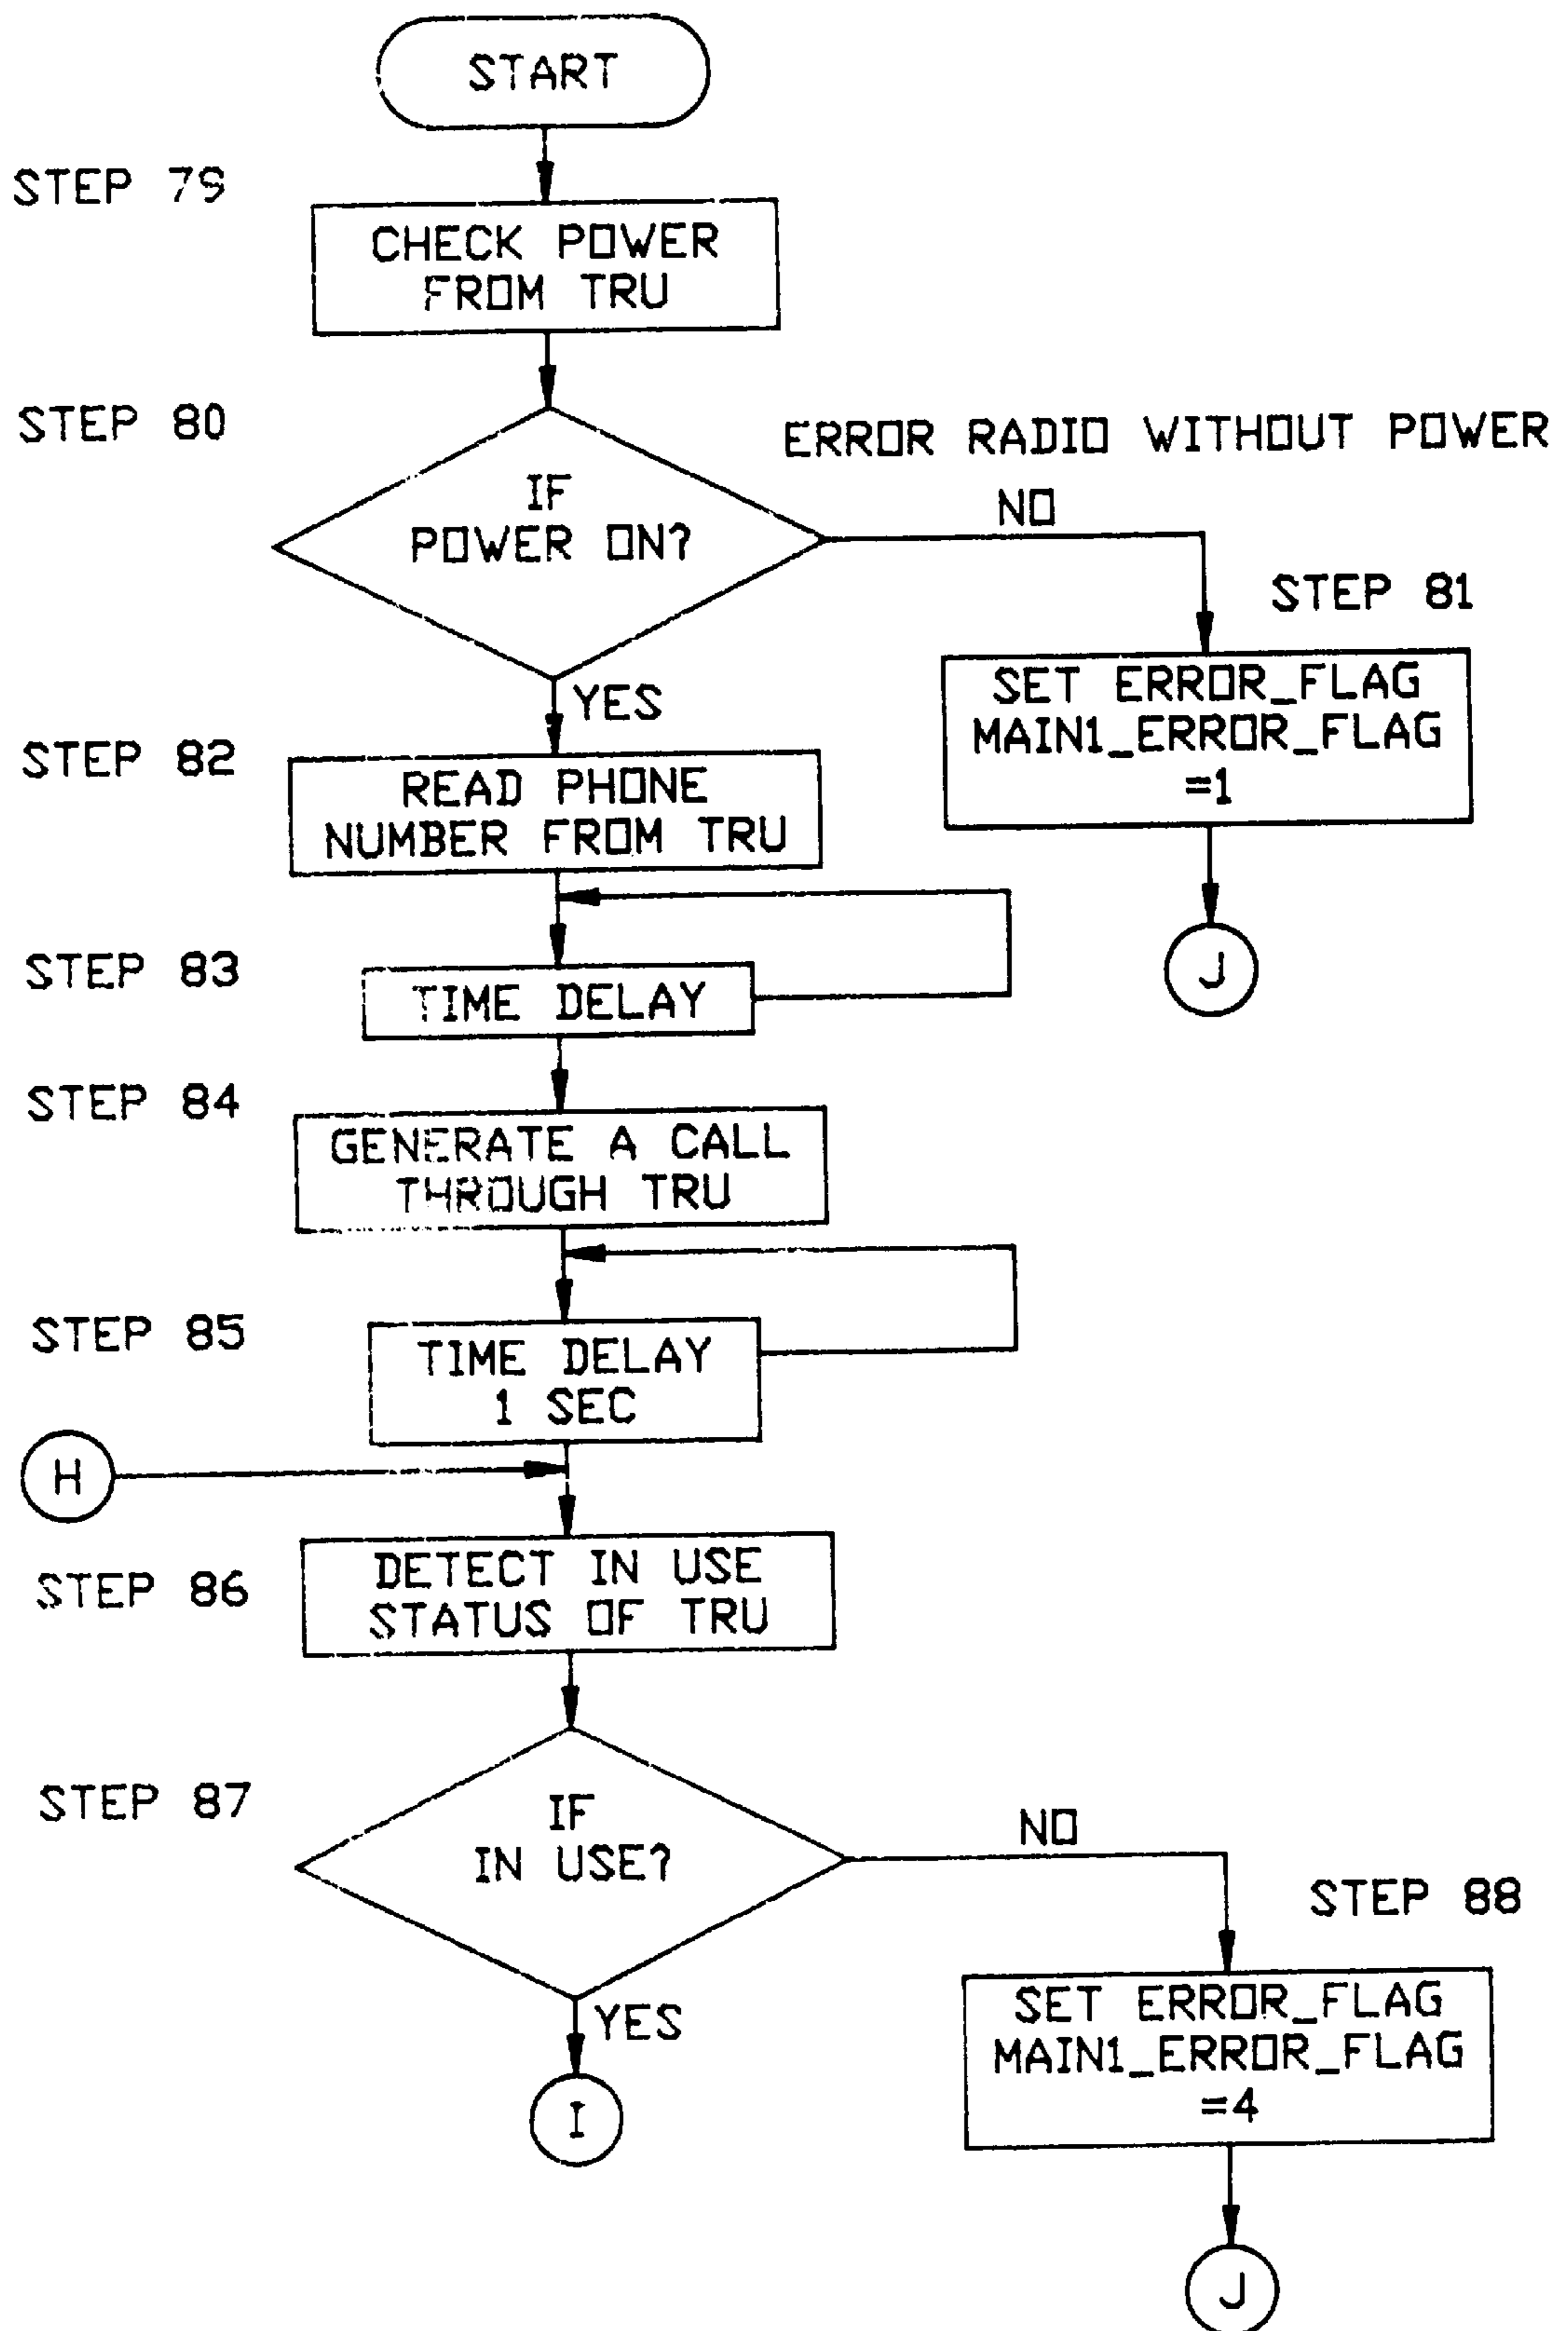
START

STEP 79

CHECK POWER FROM TRU

STEP 80

ERROR RADIO WITHOUT POWER

IF POWER ON?

NO

STEP 81

SET ERROR_FLAG MAIN1_ERROR_FLAG =1

J

YES

STEP 82

READ PHONE NUMBER FROM TRU

STEP 83

TIME DELAY

STEP 84

GENERATE A CALL THROUGH TRU

STEP 85

TIME DELAY 1 SEC

H

STEP 86

DETECT IN USE STATUS OF TRU

STEP 87

IF IN USE?

NO

STEP 88

SET ERROR_FLAG MAIN1_ERROR_FLAG =4

YES

I

J